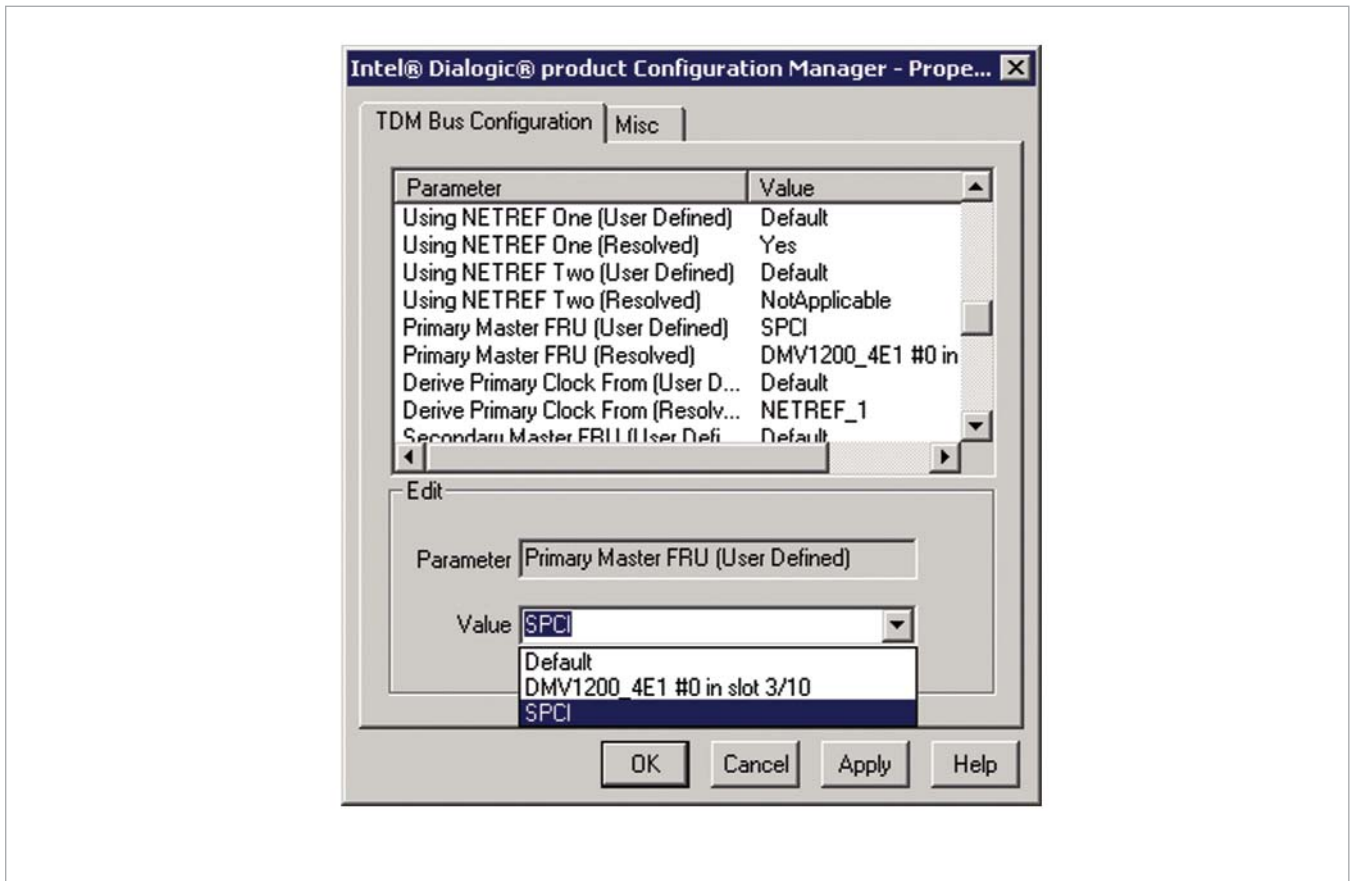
Intel® Dialogic® product Configuration Manager - Prope...

TDM Bus Configuration | Misc

| Parameter | Value |
|---|---|
| Using NETREF One (User Defined) | Default |
| Using NETREF One (Resolved) | Yes |
| Using NETREF Two (User Defined) | Default |
| Using NETREF Two (Resolved) | NotApplicable |
| Primary Master FRU (User Defined) | SPCI |
| Primary Master FRU (Resolved) | DMV1200_4E1 #0 in |
| Derive Primary Clock From (User D... | Default |
| Derive Primary Clock From (Resolv... | NETREF_1 |
| Secondary Master FRU (User Defi... | Default |

Edit

Parameter Primary Master FRU (User Defined)

Value SPCI

Default
DMV1200_4E1 #0 in slot 3/10
SPCI

OK Cancel Apply Help